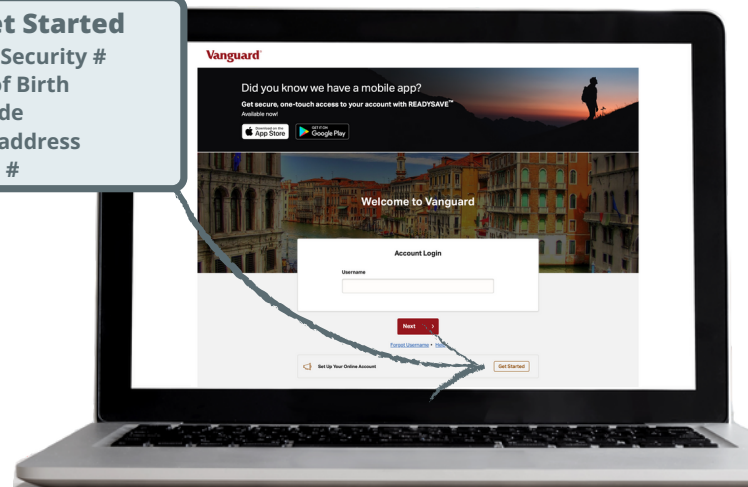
et Started
Security #
of Birth
de
address
#

Vanguard

Did you know we have a mobile app?
Get secure, one-touch access to your account with READYSAVE™
Available now!
Download on the App Store
GET IT ON Google Play

Welcome to Vanguard

Account Login
Username

Next

Forgot Username • Help

Set Up Your Online Account
Get Started